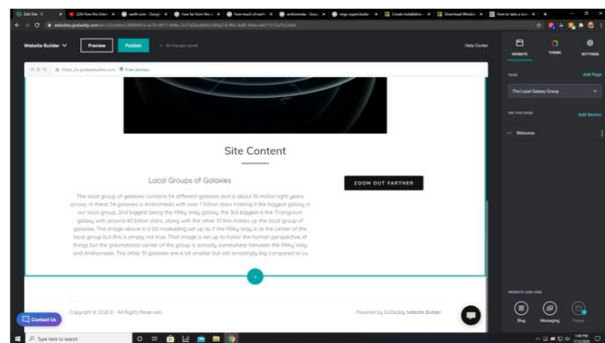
Website Builder
Preview
Publish
All changes saved
Help Center
WEBSITE
THEME
SETTINGS
https://c.godaddysites.com
Free domain
PAGE
Add Page
The Local Galaxy Group
ON THIS PAGE
Add Section
Welcome
Site Content
Local Groups of Galaxies
ZOOM OUT FARTHER
The local group of galaxies contains 54 different galaxies and is about 10 million light years across. In these 54 galaxies is Andromeda with over 1 trillion stars making it the biggest galaxy in our local group. 2nd biggest being the Milky Way galaxy, the 3rd biggest is the Triangulum galaxy with around 40 billion stars, along with the other 51 this makes up the local group of galaxies. The image above is a bit misleading set up as if the Milky Way is at the center of the local group but this is simply not true. That image is set up to honor the human perspective of things but the gravitational center of the group is actually somewhere between the Milky Way and Andromeda. The other 51 galaxies are a lot smaller but still amazingly big compared to us.
Copyright © 2020 E - All Rights Reserved.
Powered by GoDaddy Website Builder
Contact Us
WEBSITE ADD-ONS
Blog
Messaging
Phone
Type here to search